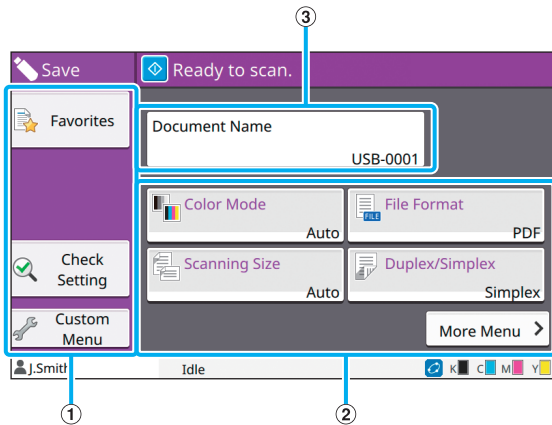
③

Save

Ready to scan.

Favorites

Document Name

USB-0001

Color Mode

Auto

File Format

FILE

PDF

Check Setting

Scanning Size

Auto

Duplex/Simplex

Simplex

Custom Menu

More Menu

J.Smith

Idle

K C M Y

①

②